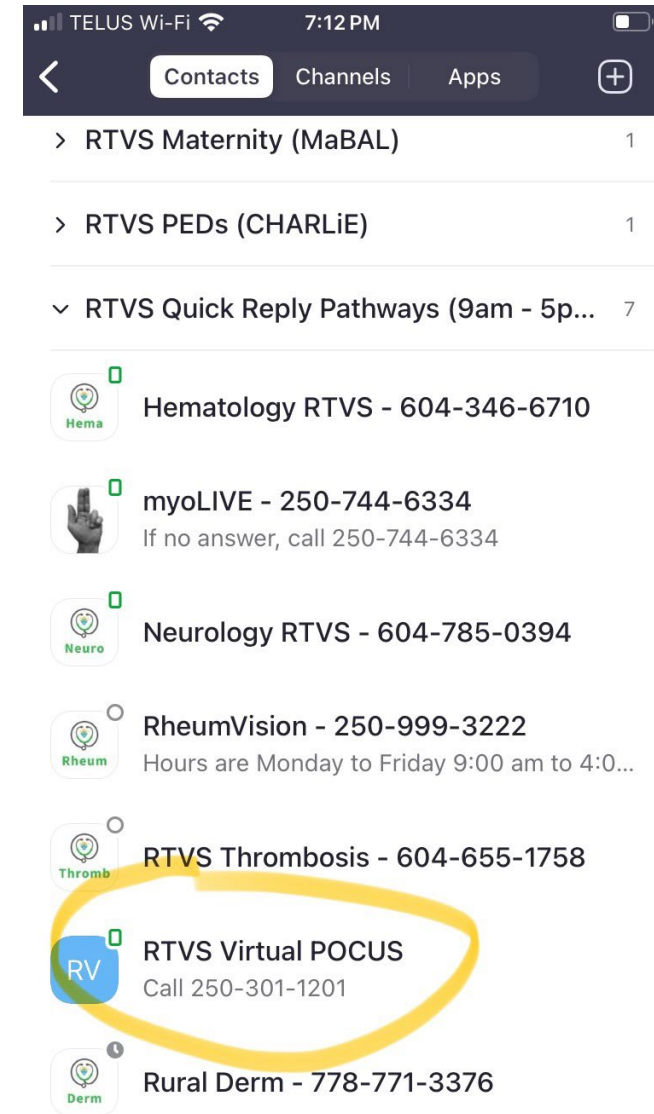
TELUS Wi-Fi 7:12 PM

Contacts Channels Apps

RTVS Maternity (MaBAL) 1

RTVS PEDs (CHARLiE) 1

RTVS Quick Reply Pathways (9am - 5p... 7

Hema
Hematology RTVS - 604-346-6710

myoLIVE - 250-744-6334
If no answer, call 250-744-6334

Neuro
Neurology RTVS - 604-785-0394

Rheum
RheumVision - 250-999-3222
Hours are Monday to Friday 9:00 am to 4:0...

Thromb
RTVS Thrombosis - 604-655-1758

RV
RTVS Virtual POCUS
Call 250-301-1201

Derm
Rural Derm - 778-771-3376